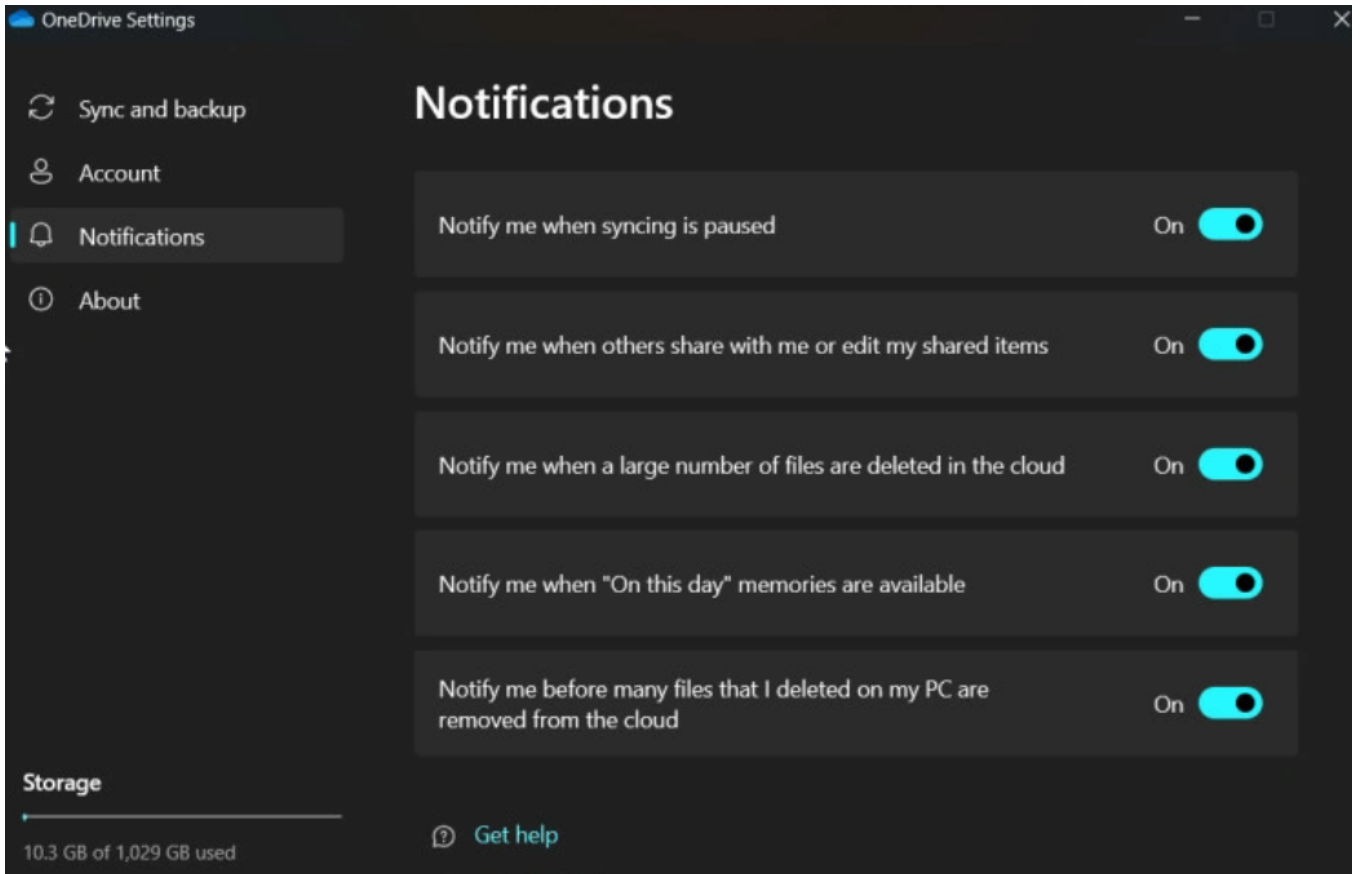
OneDrive Settings

Sync and backup
Account
Notifications
About

Storage
10.3 GB of 1,029 GB used

Notifications

Notify me when syncing is paused
On

Notify me when others share with me or edit my shared items
On

Notify me when a large number of files are deleted in the cloud
On

Notify me when "On this day" memories are available
On

Notify me before many files that I deleted on my PC are removed from the cloud
On

Get help